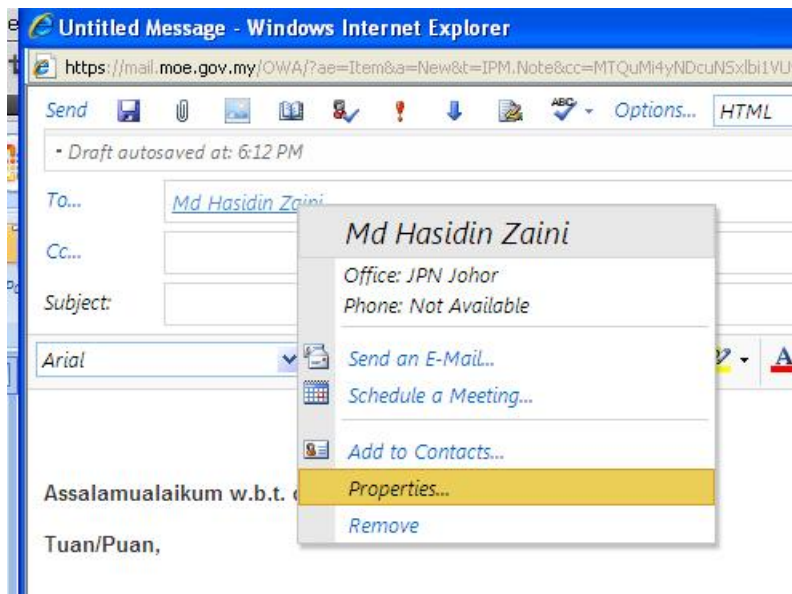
Untitled Message - Windows Internet Explorer

https://mail.moe.gov.my/OWA/?ae=Item&a=New&t=IPM.Note&cc=MTQuMi4yNDcuNSxlbi1VU

Send Options... HTML

- Draft autosaved at: 6:12 PM

To... Md Hasidin Zaini

Cc...

Subject:

Arial

Md Hasidin Zaini

Office: JPN Johor

Phone: Not Available

Send an E-Mail...

Schedule a Meeting...

Add to Contacts...

Properties...

Remove

Assalamualaikum w.b.t. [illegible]

Tuan/Puan,